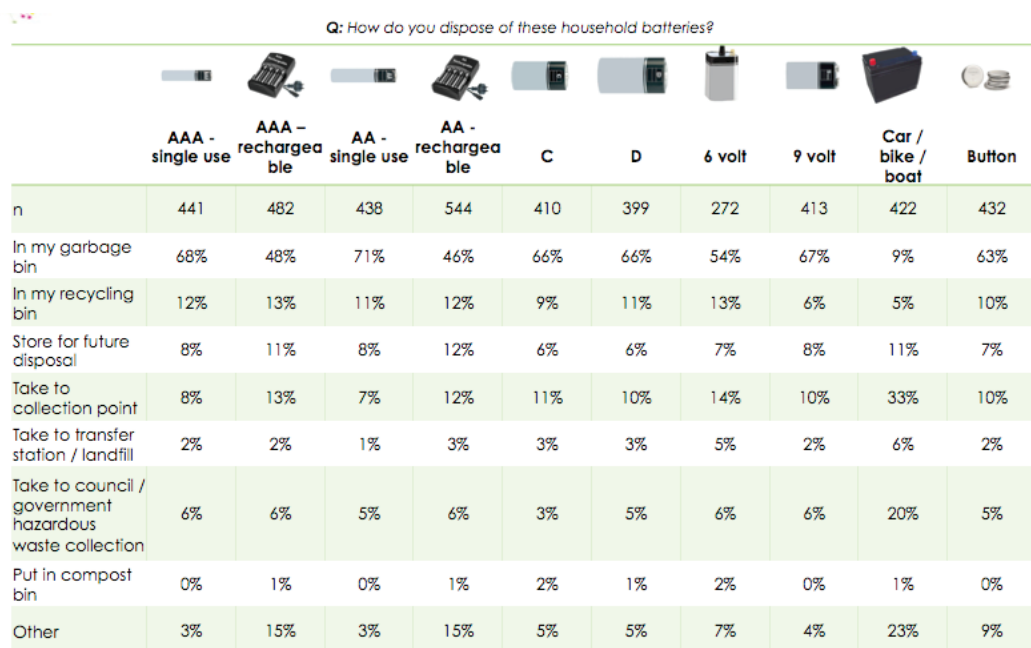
Q: How do you dispose of these household batteries?

| | AAA - single use | AAA – rechargeable | AA - single use | AA - rechargeable | C | D | 6 volt | 9 volt | Car / bike / boat | Button |
|---|---|---|---|---|---|---|---|---|---|---|
| n | 441 | 482 | 438 | 544 | 410 | 399 | 272 | 413 | 422 | 432 |
| In my garbage bin | 68% | 48% | 71% | 46% | 66% | 66% | 54% | 67% | 9% | 63% |
| In my recycling bin | 12% | 13% | 11% | 12% | 9% | 11% | 13% | 6% | 5% | 10% |
| Store for future disposal | 8% | 11% | 8% | 12% | 6% | 6% | 7% | 8% | 11% | 7% |
| Take to collection point | 8% | 13% | 7% | 12% | 11% | 10% | 14% | 10% | 33% | 10% |
| Take to transfer station / landfill | 2% | 2% | 1% | 3% | 3% | 3% | 5% | 2% | 6% | 2% |
| Take to council / government hazardous waste collection | 6% | 6% | 5% | 6% | 3% | 5% | 6% | 6% | 20% | 5% |
| Put in compost bin | 0% | 1% | 0% | 1% | 2% | 1% | 2% | 0% | 1% | 0% |
| Other | 3% | 15% | 3% | 15% | 5% | 5% | 7% | 4% | 23% | 9% |